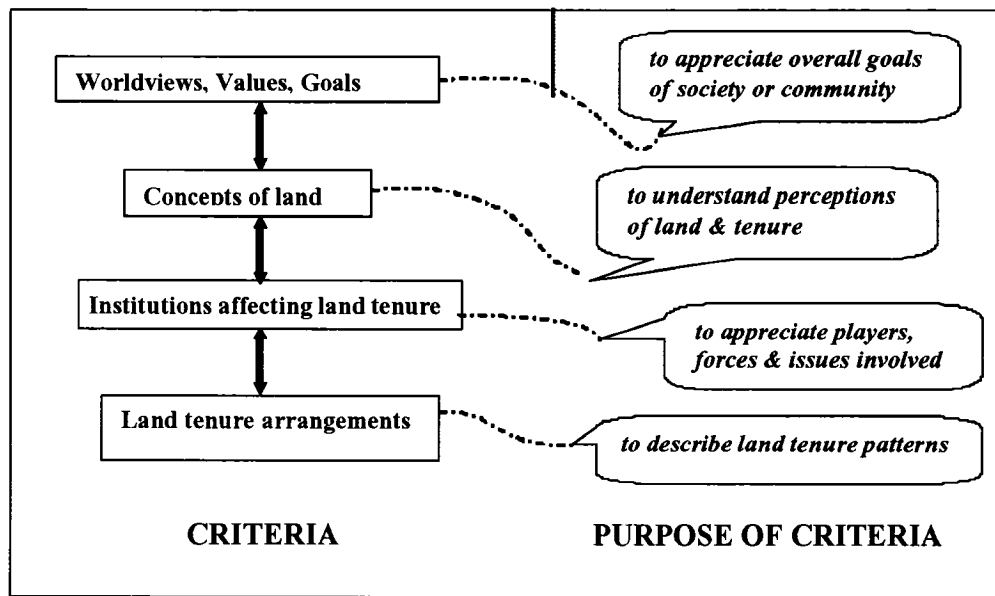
Worldviews, Values, Goals

to appreciate overall goals of society or community

Concepts of land

to understand perceptions of land & tenure

Institutions affecting land tenure

to appreciate players, forces & issues involved

Land tenure arrangements

to describe land tenure patterns

CRITERIA

PURPOSE OF CRITERIA